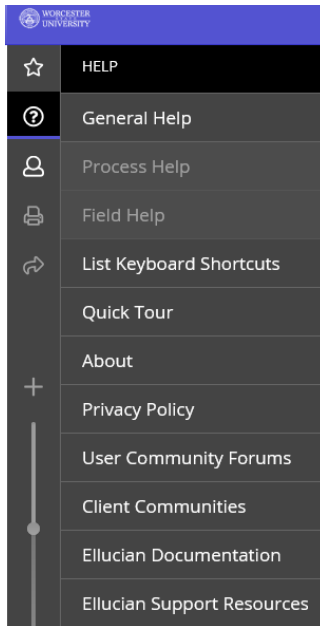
WORCESTER UNIVERSITY

HELP

General Help

Process Help

Field Help

List Keyboard Shortcuts

Quick Tour

About

Privacy Policy

User Community Forums

Client Communities

Ellucian Documentation

Ellucian Support Resources